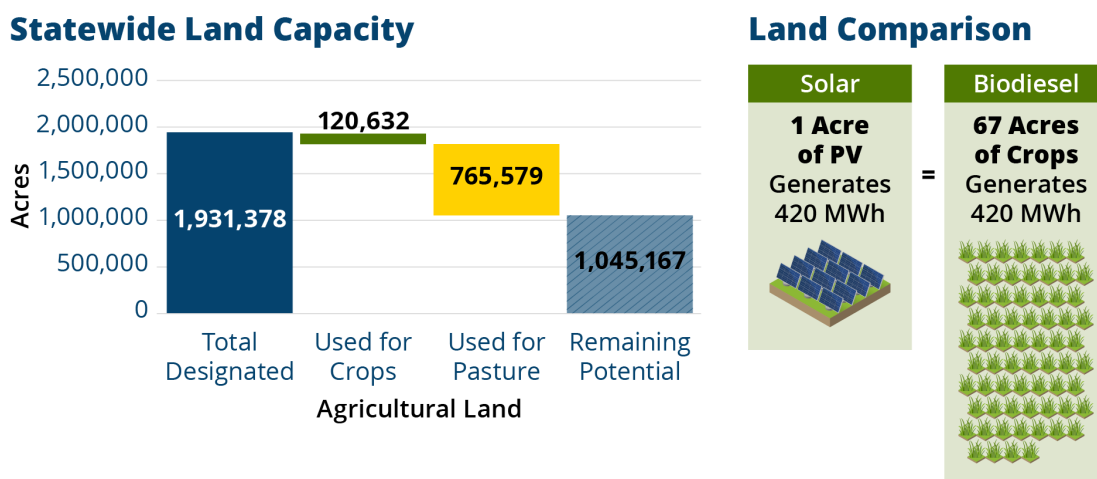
Statewide Land Capacity

2,500,000
2,000,000
1,500,000
1,000,000
500,000
0

Acres

1,931,378
120,632
765,579
1,045,167

Total Designated
Used for Crops
Used for Pasture
Remaining Potential

Agricultural Land

Land Comparison

Solar
1 Acre of PV Generates 420 MWh

=

Biodiesel
67 Acres of Crops Generates 420 MWh